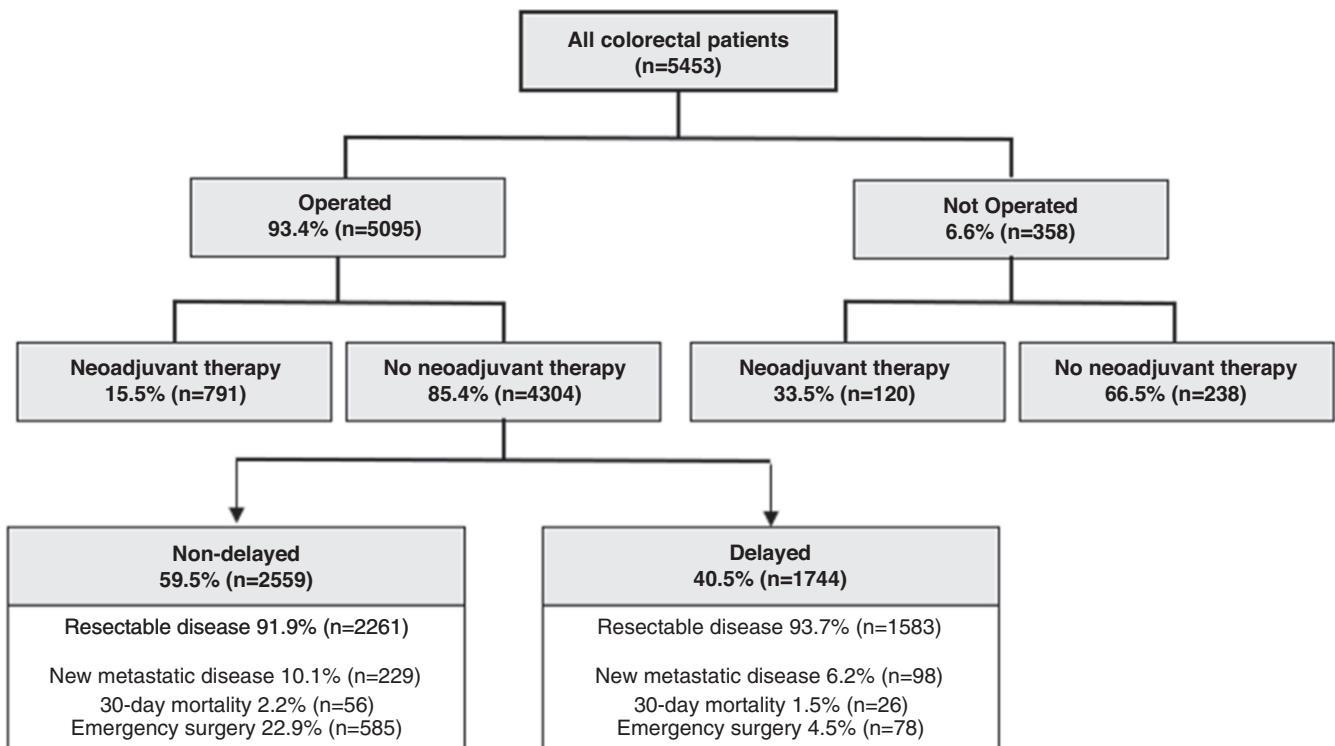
All colorectal patients
(n=5453)

Operated
93.4% (n=5095)

Not Operated
6.6% (n=358)

Neoadjuvant therapy
15.5% (n=791)

No neoadjuvant therapy
85.4% (n=4304)

Neoadjuvant therapy
33.5% (n=120)

No neoadjuvant therapy
66.5% (n=238)

Non-delayed
59.5% (n=2559)

Resectable disease 91.9% (n=2261)

New metastatic disease 10.1% (n=229)
30-day mortality 2.2% (n=56)
Emergency surgery 22.9% (n=585)

Delayed
40.5% (n=1744)

Resectable disease 93.7% (n=1583)

New metastatic disease 6.2% (n=98)
30-day mortality 1.5% (n=26)
Emergency surgery 4.5% (n=78)